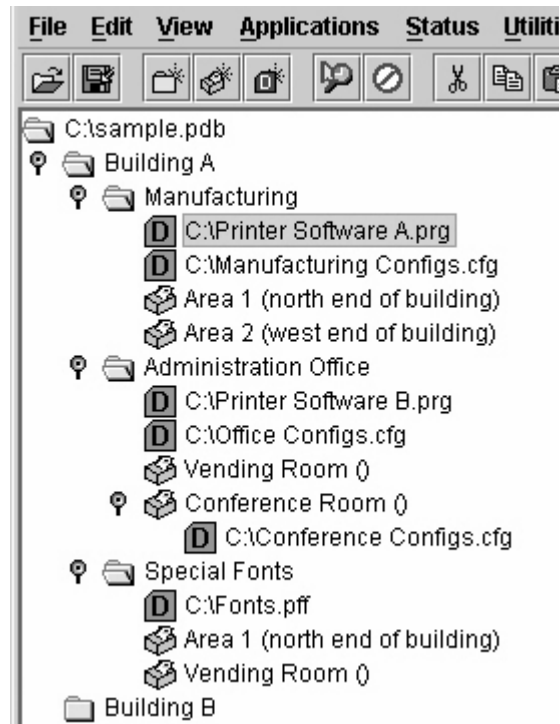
File Edit View Applications Status Utiliti

C:\sample.pdb
Building A
Manufacturing
D C:\Printer Software A.prg
D C:\Manufacturing Configs.cfg
Area 1 (north end of building)
Area 2 (west end of building)
Administration Office
D C:\Printer Software B.prg
D C:\Office Configs.cfg
Vending Room ()
Conference Room ()
D C:\Conference Configs.cfg
Special Fonts
D C:\Fonts.pff
Area 1 (north end of building)
Vending Room ()
Building B